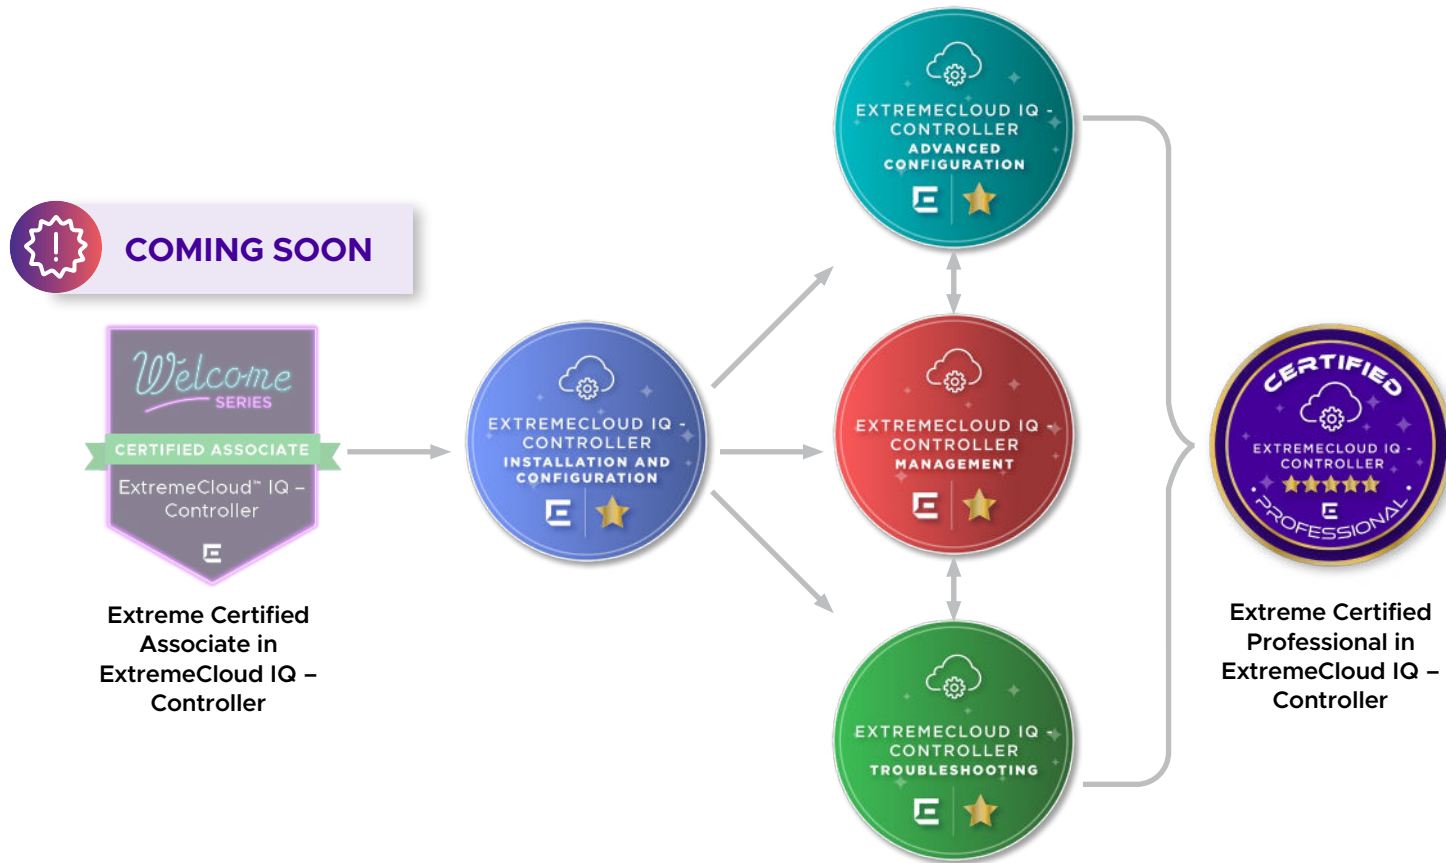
COMING SOON

Welcome SERIES

CERTIFIED ASSOCIATE

ExtremeCloud™ IQ – Controller

Extreme Certified Associate in ExtremeCloud IQ – Controller

EXTREMECLOUD IQ - CONTROLLER INSTALLATION AND CONFIGURATION

EXTREMECLOUD IQ - CONTROLLER ADVANCED CONFIGURATION

EXTREMECLOUD IQ - CONTROLLER MANAGEMENT

EXTREMECLOUD IQ - CONTROLLER TROUBLESHOOTING

CERTIFIED

EXTREMECLOUD IQ - CONTROLLER

PROFESSIONAL

Extreme Certified Professional in ExtremeCloud IQ – Controller